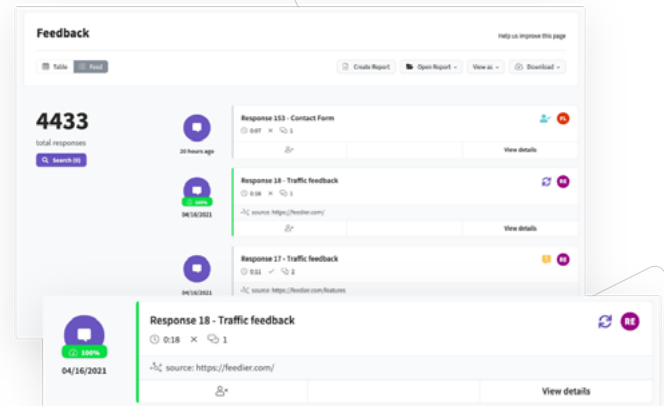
Feedback

Help us improve this page

Table Feed

Create Report Open Report View as Download

4433
total responses
Search (0)

20 hours ago

Response 153 - Contact Form
0:07 × 1
PL
View details

100%
04/16/2021

Response 18 - Traffic feedback
0:18 × 1
source: https://feedier.com/
RE
View details

04/16/2021

Response 17 - Traffic feedback
0:11 ✓ 2
source: https://feedier.com/features
RE

100%
04/16/2021

Response 18 - Traffic feedback
0:18 × 1
source: https://feedier.com/
RE
View details